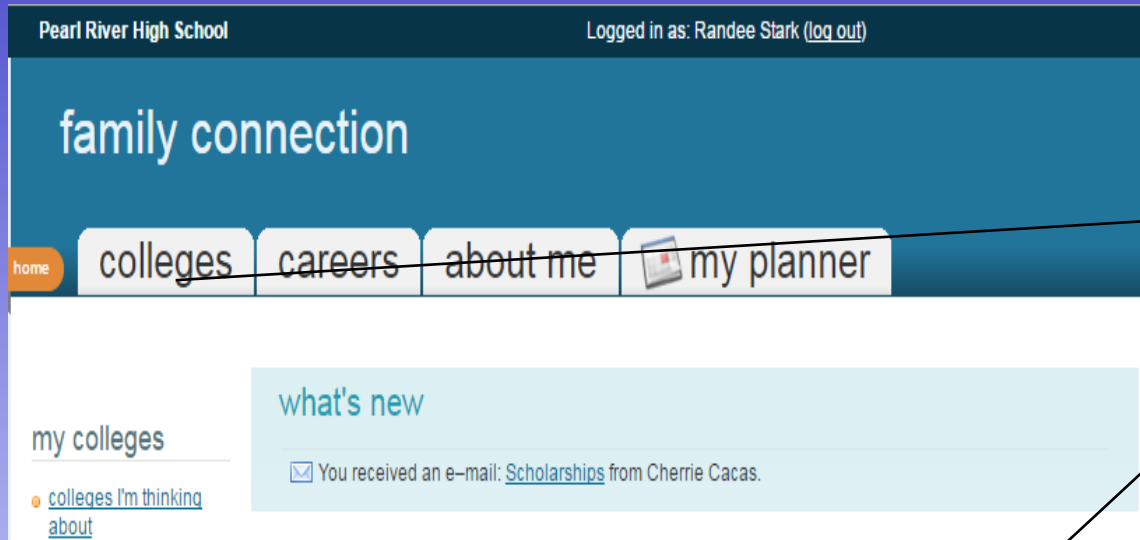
Pearl River High School

Logged in as: Randee Stark (log out)

family connection

home

colleges

careers

about me

my planner

what's new

You received an e–mail: Scholarships from Cherrie Cacas.

my colleges

colleges I'm thinking about